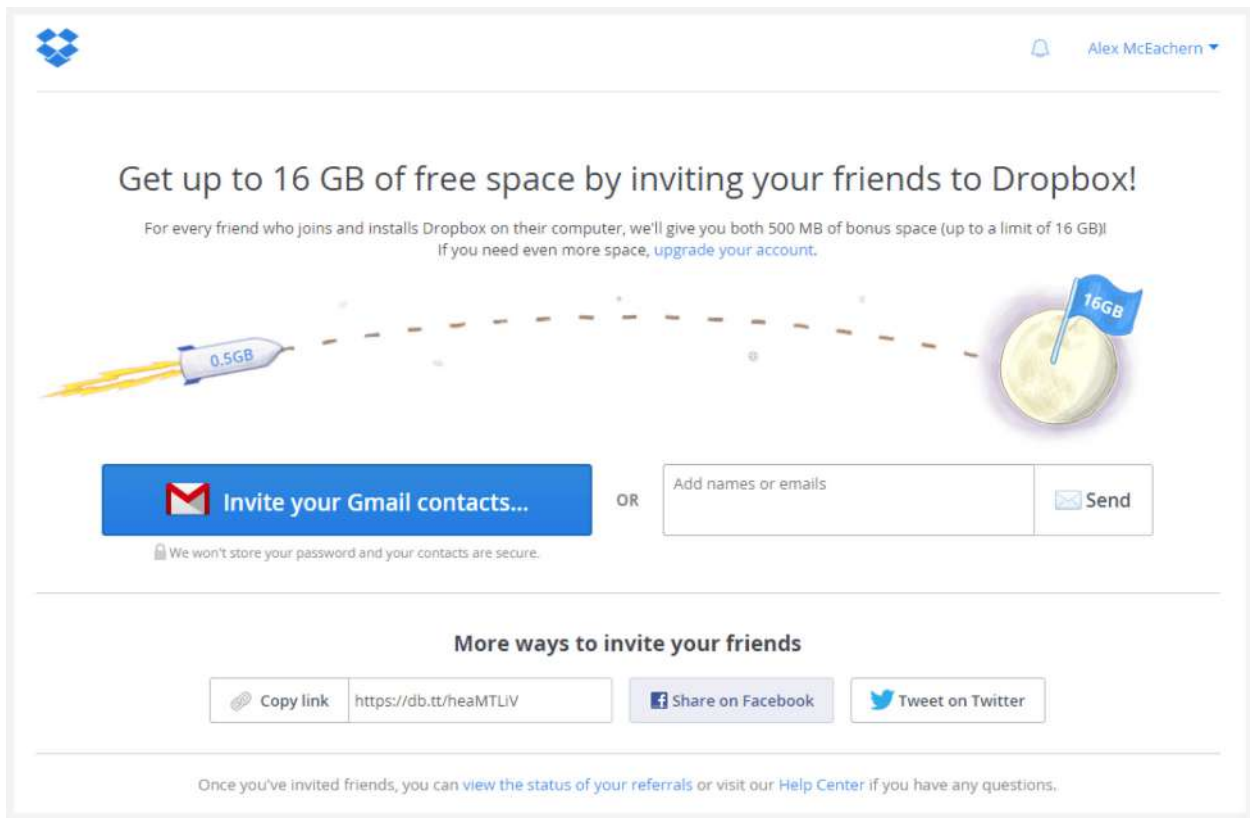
Alex McEachern

Get up to 16 GB of free space by inviting your friends to Dropbox!

For every friend who joins and installs Dropbox on their computer, we'll give you both 500 MB of bonus space (up to a limit of 16 GB)! If you need even more space, upgrade your account.

0.5GB

16GB

Invite your Gmail contacts...

We won't store your password and your contacts are secure.

OR

Add names or emails

Send

More ways to invite your friends

Copy link

https://db.tt/heaMTLiV

Share on Facebook

Tweet on Twitter

Once you've invited friends, you can view the status of your referrals or visit our Help Center if you have any questions.